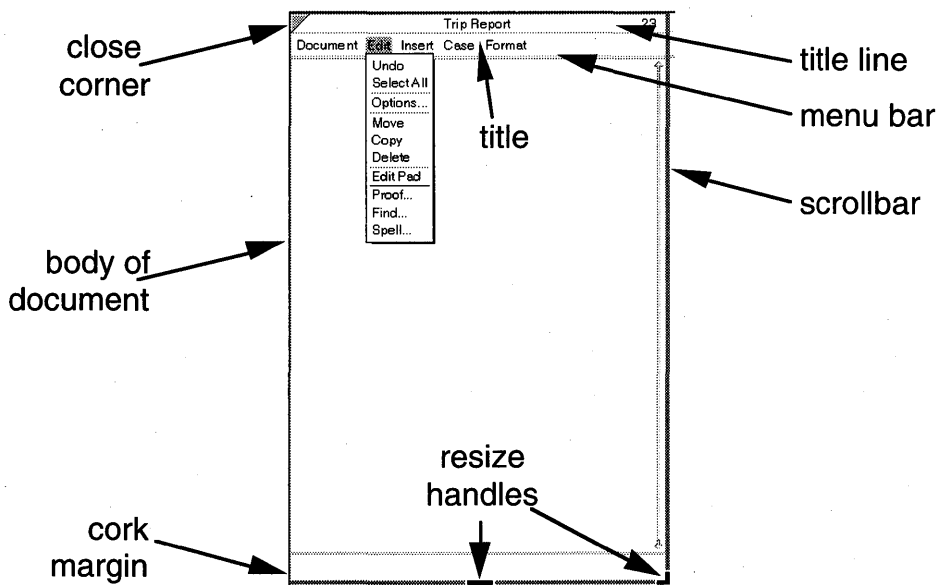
close corner

Trip Report

23

title line

Document Edit Insert Case Format

menu bar

Undo
Select All
Options...
Move
Copy
Delete
Edit Pad
Proof...
Find...
Spell...

title

scrollbar

body of document

resize handles

cork margin